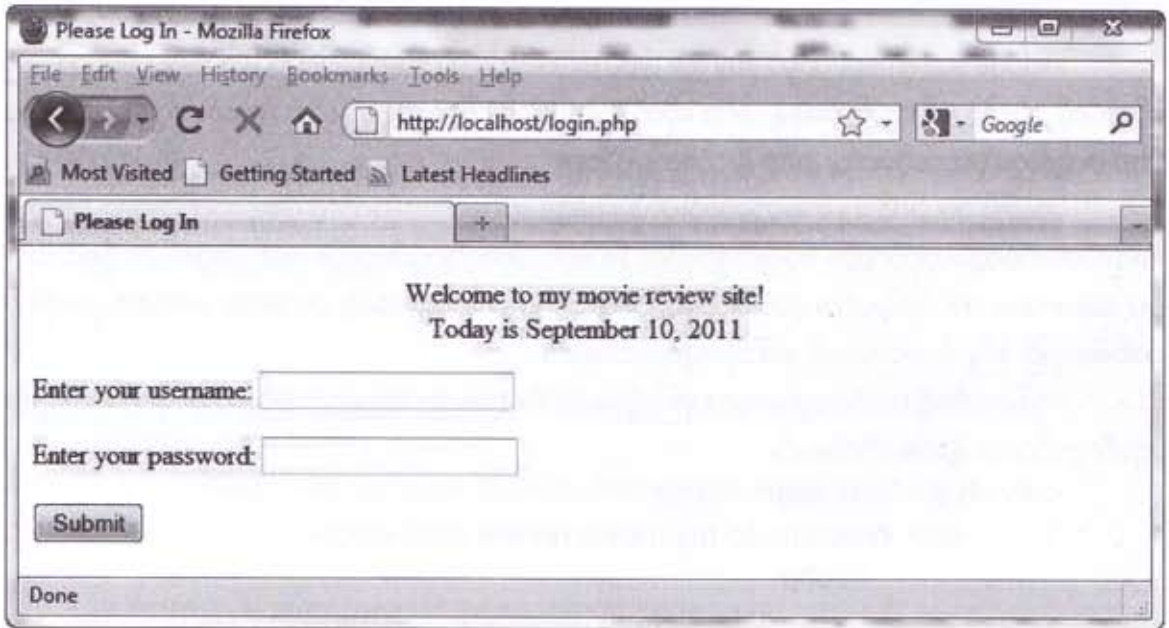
Please Log In - Mozilla Firefox

File Edit View History Bookmarks Tools Help

http://localhost/login.php

Google

Most Visited Getting Started Latest Headlines

Please Log In

+

Welcome to my movie review site!
Today is September 10, 2011

Enter your username:

Enter your password:

Submit

Done